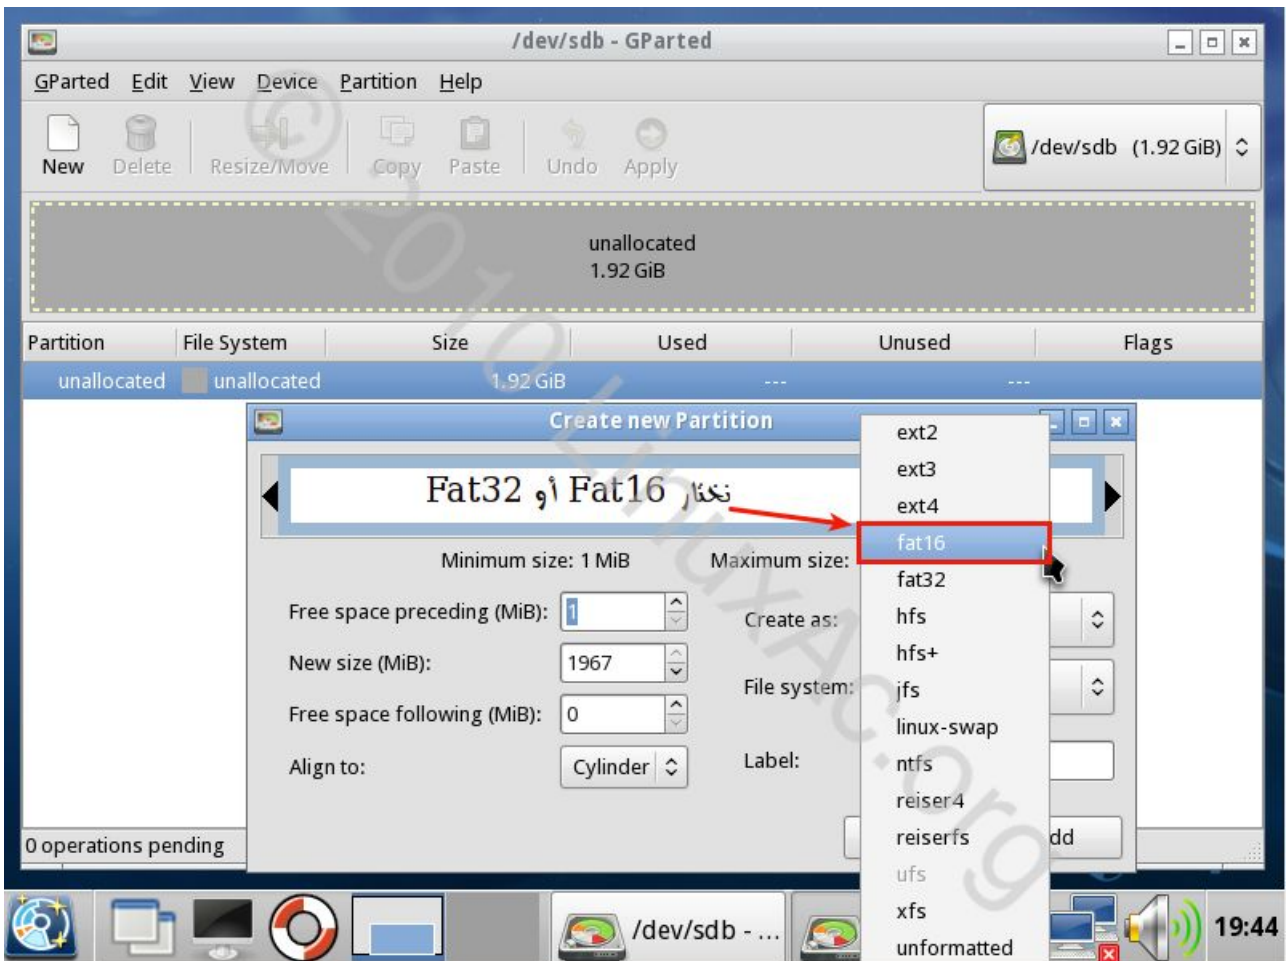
/dev/sdb - GParted

GParted Edit View Device Partition Help

New Delete Resize/Move Copy Paste Undo Apply

/dev/sdb (1.92 GiB)

unallocated
1.92 GiB

| Partition | File System | Size | Used | Unused | Flags |
|---|---|---|---|---|---|
| unallocated | unallocated | 1.92 GiB | --- | --- | |

Create new Partition

نختار Fat16 أو Fat32

Minimum size: 1 MiB Maximum size:

Free space preceding (MiB): 1

New size (MiB): 1967

Free space following (MiB): 0

Align to: Cylinder

Create as:

File system:

Label:

dd

ext2
ext3
ext4
fat16
fat32
hfs
hfs+
jfs
linux-swap
ntfs
reiser4
reiserfs
ufs
xfs
unformatted

0 operations pending

©2010LinuxAc.org

/dev/sdb - ...

19:44